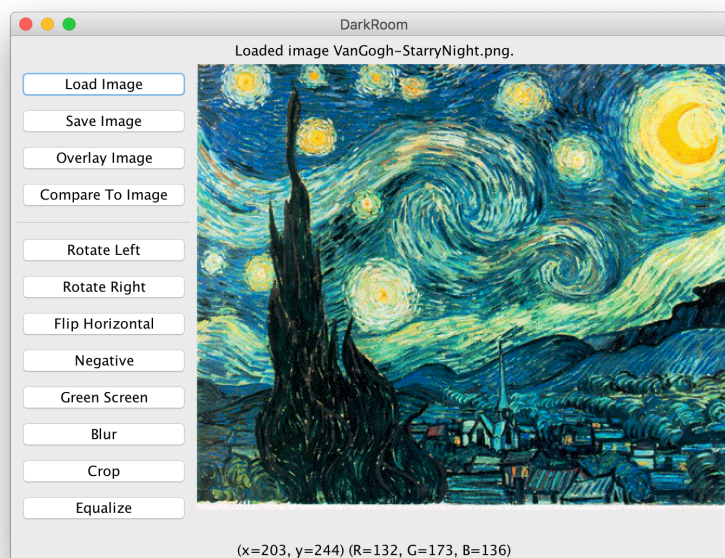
DarkRoom

Loaded image VanGogh-StarryNight.png.

Load Image

Save Image

Overlay Image

Compare To Image

Rotate Left

Rotate Right

Flip Horizontal

Negative

Green Screen

Blur

Crop

Equalize

(x=203, y=244) (R=132, G=173, B=136)